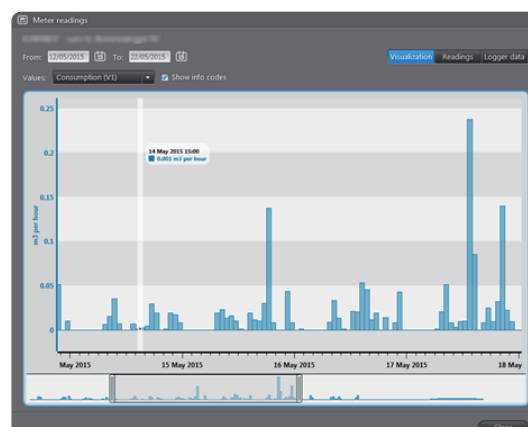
Meter readings

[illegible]

From: 12/05/2015 To: 22/05/2015

Visualization Readings Logger data

Values: Consumption (V1) Show info codes

0.25
0.2
0.15
0.1
0.05
0

m3 per hour

14 May 2015 15:00
0.001 m3 per hour

May 2015 15 May 2015 16 May 2015 17 May 2015 18 May

Close